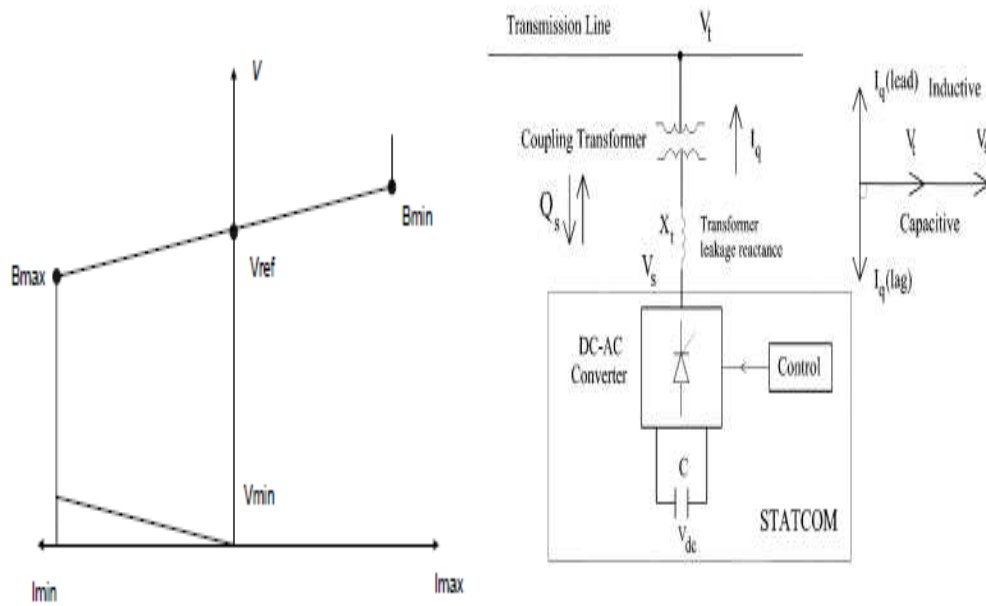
V

Bmin

Bmax

Vref

Vmin

Imin

Imax

Transmission Line $V_t$

Coupling Transformer

$I_q$

$Q_s$

$X_t$ Transformer leakage reactance

$V_s$

DC-AC Converter

Control

C

$V_{dc}$

STATCOM

$I_q$(lead) Inductive

$V_t$

$V_s$

Capacitive

$I_q$(lag)